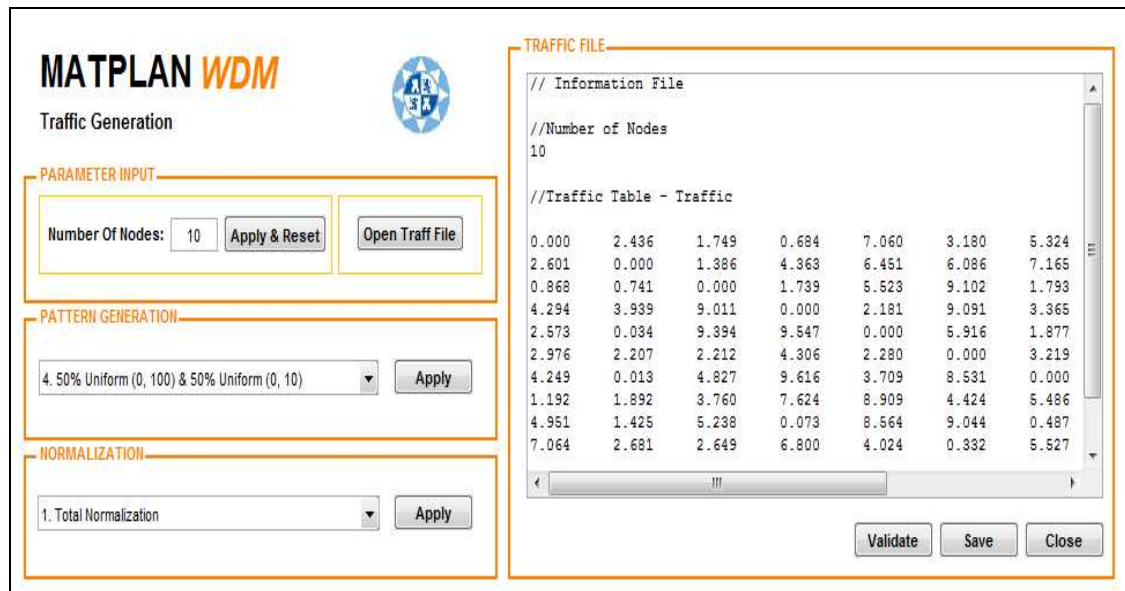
MATPLAN WDM
Traffic Generation

PARAMETER INPUT
Number Of Nodes: 10 Apply & Reset
Open Traff File

PATTERN GENERATION
4. 50% Uniform (0, 100) & 50% Uniform (0, 10)
Apply

NORMALIZATION
1. Total Normalization
Apply

TRAFFIC FILE
// Information File

//Number of Nodes
10

//Traffic Table - Traffic

| | | | | | | |
|---|---|---|---|---|---|---|
| 0.000 | 2.436 | 1.749 | 0.684 | 7.060 | 3.180 | 5.324 |
| 2.601 | 0.000 | 1.386 | 4.363 | 6.451 | 6.086 | 7.165 |
| 0.868 | 0.741 | 0.000 | 1.739 | 5.523 | 9.102 | 1.793 |
| 4.294 | 3.939 | 9.011 | 0.000 | 2.181 | 9.091 | 3.365 |
| 2.573 | 0.034 | 9.394 | 9.547 | 0.000 | 5.916 | 1.877 |
| 2.976 | 2.207 | 2.212 | 4.306 | 2.280 | 0.000 | 3.219 |
| 4.249 | 0.013 | 4.827 | 9.616 | 3.709 | 8.531 | 0.000 |
| 1.192 | 1.892 | 3.760 | 7.624 | 8.909 | 4.424 | 5.486 |
| 4.951 | 1.425 | 5.238 | 0.073 | 8.564 | 9.044 | 0.487 |
| 7.064 | 2.681 | 2.649 | 6.800 | 4.024 | 0.332 | 5.527 |

Validate Save Close